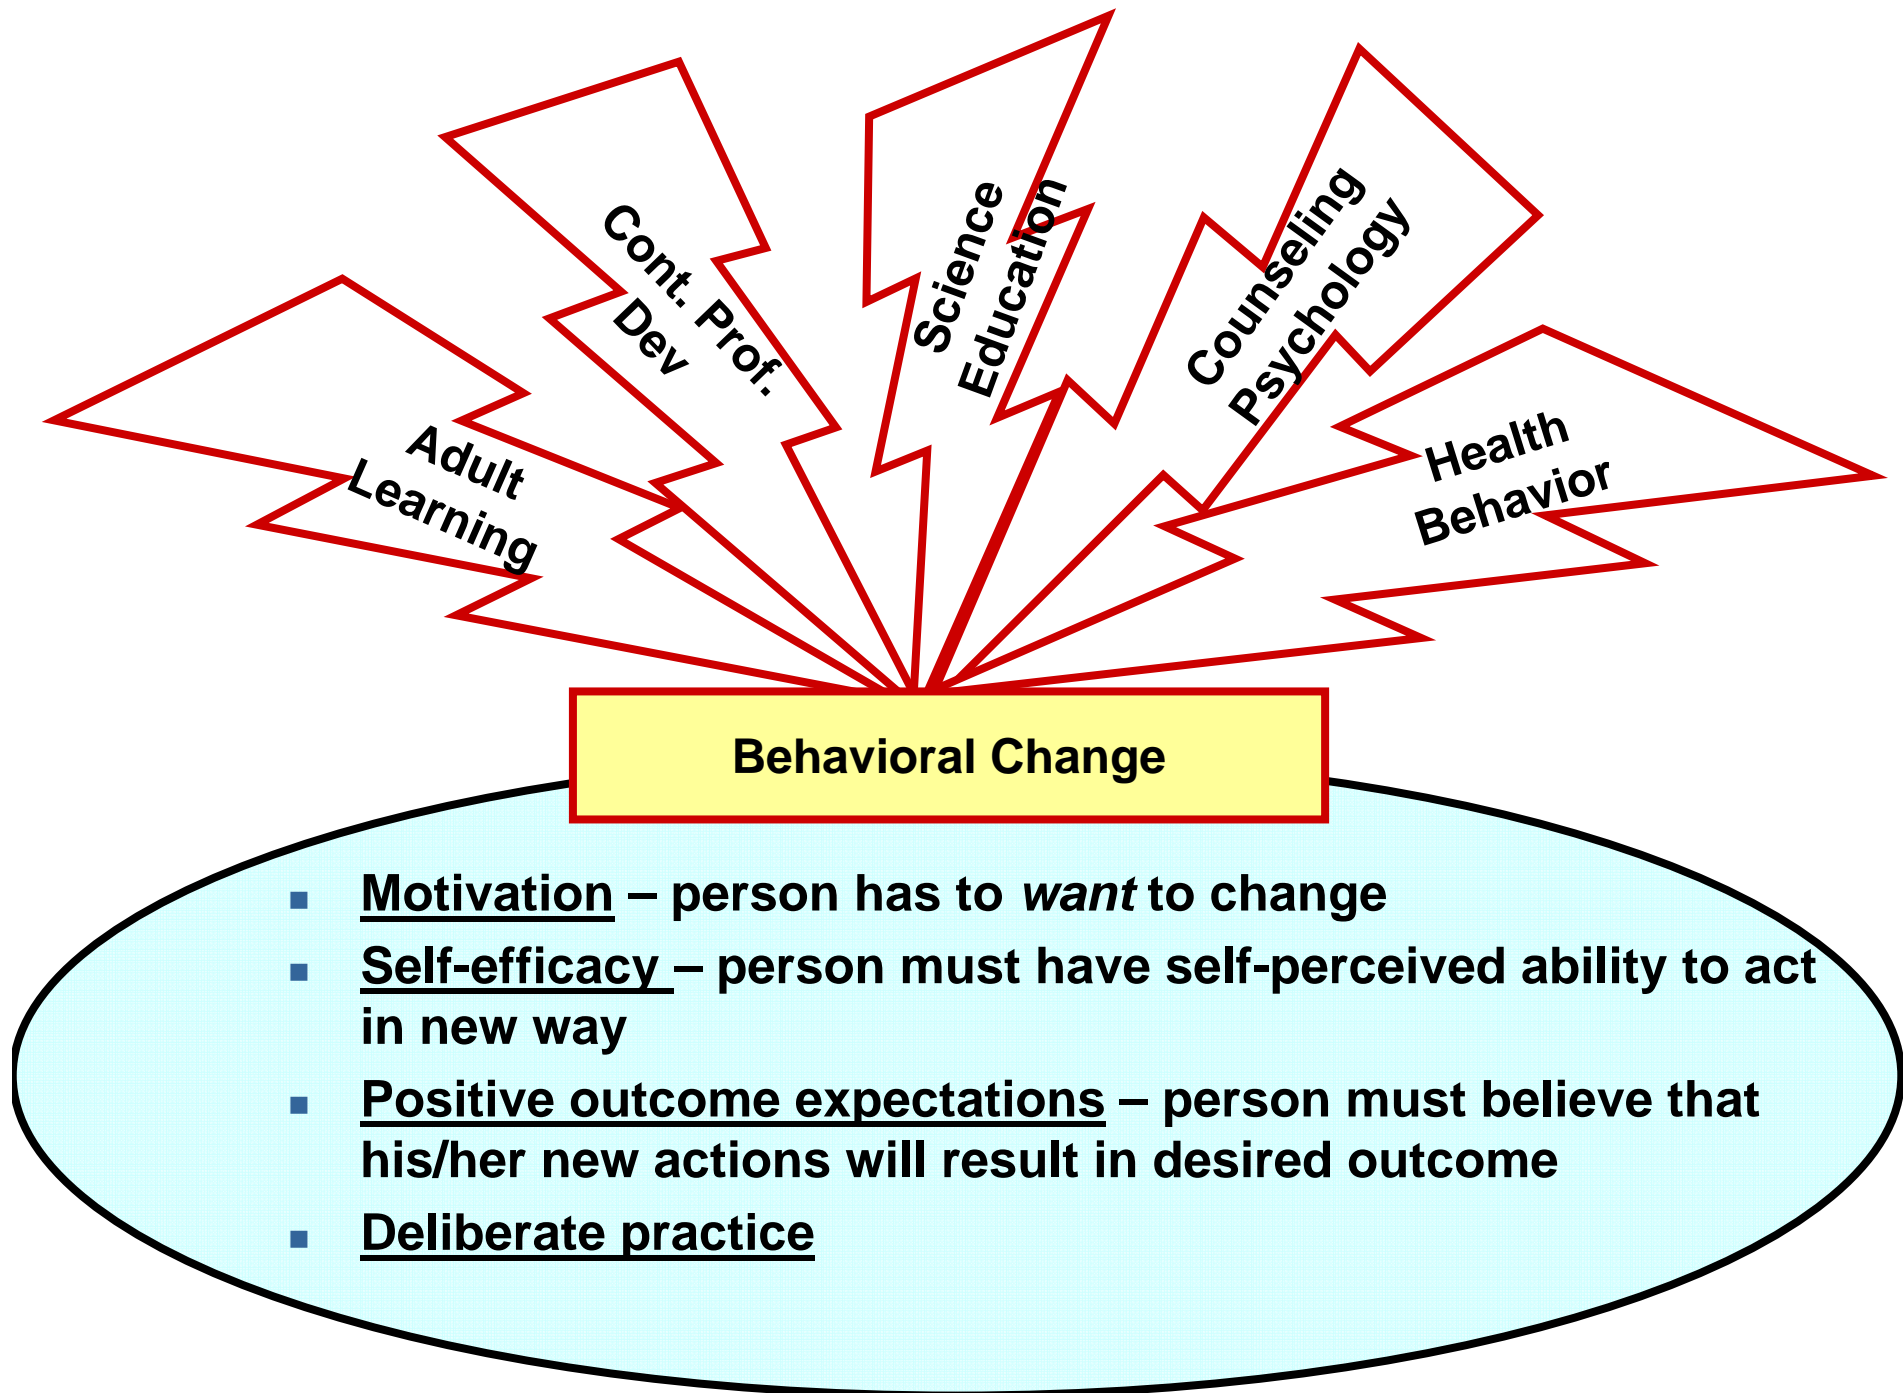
Adult Learning

Cont. Prof. Dev

Science Education

Counseling Psychology

Health Behavior

Behavioral Change

▪ Motivation – person has to *want* to change
▪ Self-efficacy – person must have self-perceived ability to act in new way
▪ Positive outcome expectations – person must believe that his/her new actions will result in desired outcome
▪ Deliberate practice